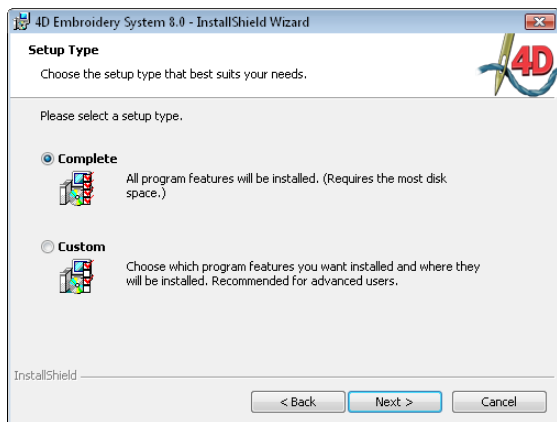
4D Embroidery System 8.0 - InstallShield Wizard

Setup Type

Choose the setup type that best suits your needs.

4D

Please select a setup type.

Complete

All program features will be installed. (Requires the most disk space.)

Custom

Choose which program features you want installed and where they will be installed. Recommended for advanced users.

InstallShield

< Back

Next >

Cancel